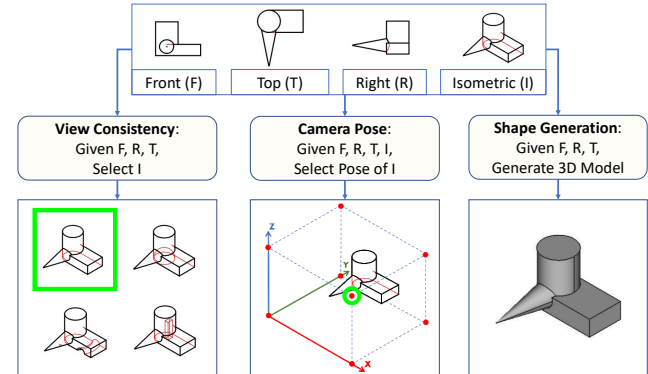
Front (F)

Top (T)

Right (R)

Isometric (I)

**View Consistency**: Given F, R, T, Select I

**Camera Pose**: Given F, R, T, I, Select Pose of I

**Shape Generation**: Given F, R, T, Generate 3D Model

z

y

x